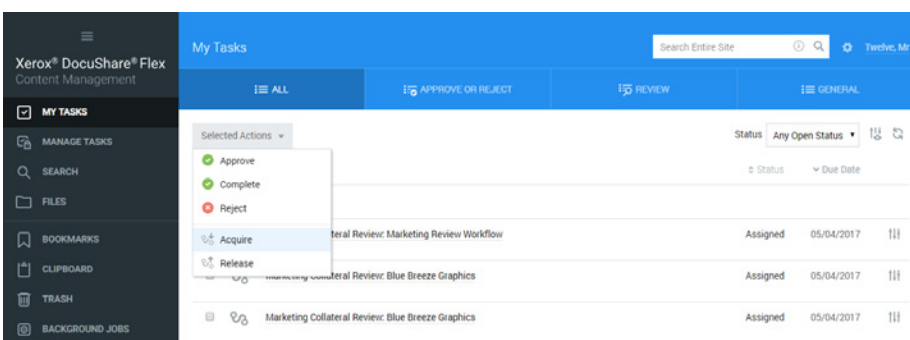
Xerox® DocuShare® Flex
Content Management

MY TASKS
MANAGE TASKS
SEARCH
FILES
BOOKMARKS
CLIPBOARD
TRASH
BACKGROUND JOBS

My Tasks

Search Entire Site

Twelve, Mr

ALL
APPROVE OR REJECT
REVIEW
GENERAL

Selected Actions

Status Any Open Status

Approve
Complete
Reject
Acquire
Release

Status
Due Date

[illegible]teral Review: Marketing Review Workflow Assigned 05/04/2017

Marketing Collateral Review: Blue Breeze Graphics Assigned 05/04/2017

Marketing Collateral Review: Blue Breeze Graphics Assigned 05/04/2017